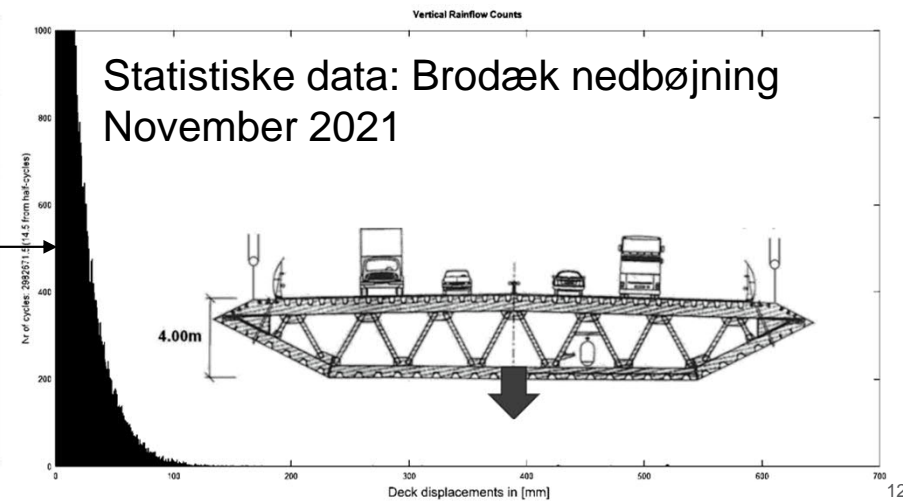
Vertical Rainflow Counts

Statistiske data: Brodæk nedbøjning November 2021

1000
800
600
400
200
0

hr of cycles: 2982671.5 (14.5 from half-cycles)

4.00m

0
100
200
300
400
500
600
700

Deck displacements in [mm]

12